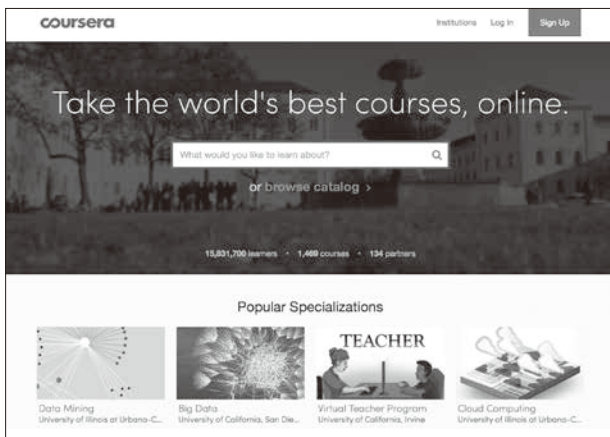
coursera

Institutions Log In Sign Up

Take the world's best courses, online.

What would you like to learn about?

or browse catalog >

15,831,700 learners • 1,469 courses • 134 partners

Popular Specializations

TEACHER

Data Mining
University of Illinois at Urbana-C...

Big Data
University of California, San Die...

Virtual Teacher Program
University of California, Irvine

Cloud Computing
University of Illinois at Urbana-C...